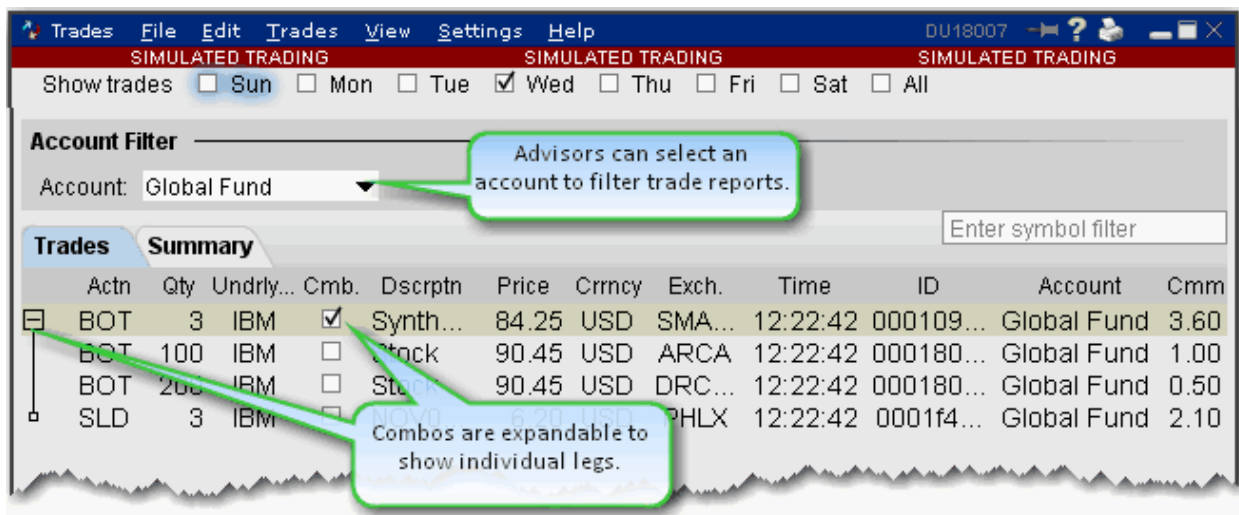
Trades File Edit Trades View Settings Help DU18007

SIMULATED TRADING SIMULATED TRADING SIMULATED TRADING

Show trades ☐ Sun ☐ Mon ☐ Tue ☑ Wed ☐ Thu ☐ Fri ☐ Sat ☐ All

Account Filter

Account: Global Fund

Advisors can select an account to filter trade reports.

Enter symbol filter

Trades Summary

| | Actn | Qty | Undrly... | Cmb. | Dscrptn | Price | Crrncy | Exch. | Time | ID | Account | Cmm |
|---|---|---|---|---|---|---|---|---|---|---|---|---|
| ⊟ | BOT | 3 | IBM | ☑ | Synth... | 84.25 | USD | SMA... | 12:22:42 | 000109... | Global Fund | 3.60 |
| | BOT | 100 | IBM | ☐ | Stock | 90.45 | USD | ARCA | 12:22:42 | 000180... | Global Fund | 1.00 |
| | BOT | 200 | IBM | ☐ | Stock | 90.45 | USD | DRC... | 12:22:42 | 000180... | Global Fund | 0.50 |
| | SLD | 3 | IBM | ☐ | NOV0... | 6.20 | USD | PHLX | 12:22:42 | 0001f4... | Global Fund | 2.10 |

Combos are expandable to show individual legs.